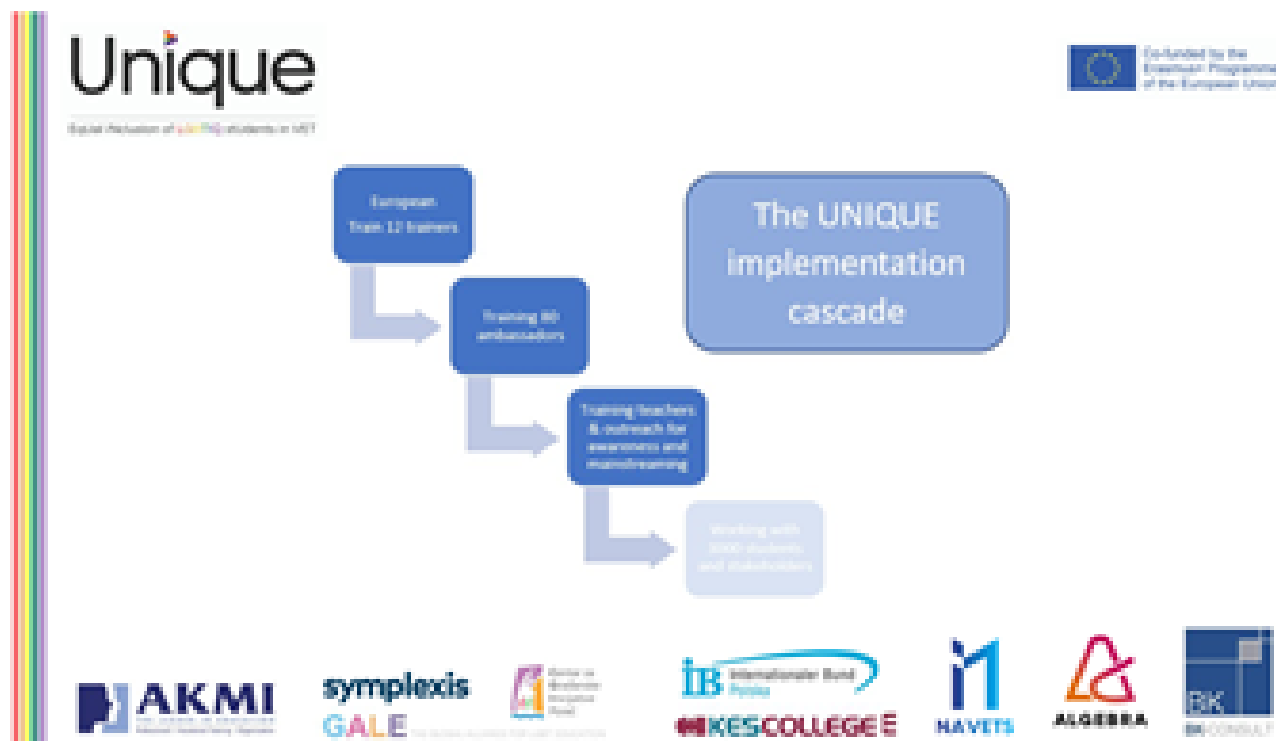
Unique

Equal inclusion of LGBTIQ students in VET

Co-funded by the Erasmus+ Programme of the European Union

European
Train 12 trainers

Training 48 ambassadors

Training teachers & outreach for awareness and mainstreaming

Working with 3000 students and stakeholders

The UNIQUE implementation cascade

AKMI

symplexis

GALE

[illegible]

IB Internationaler Bund

KES COLLEGE

NAVETS

ALGEBRA

BK
BK CONSULT